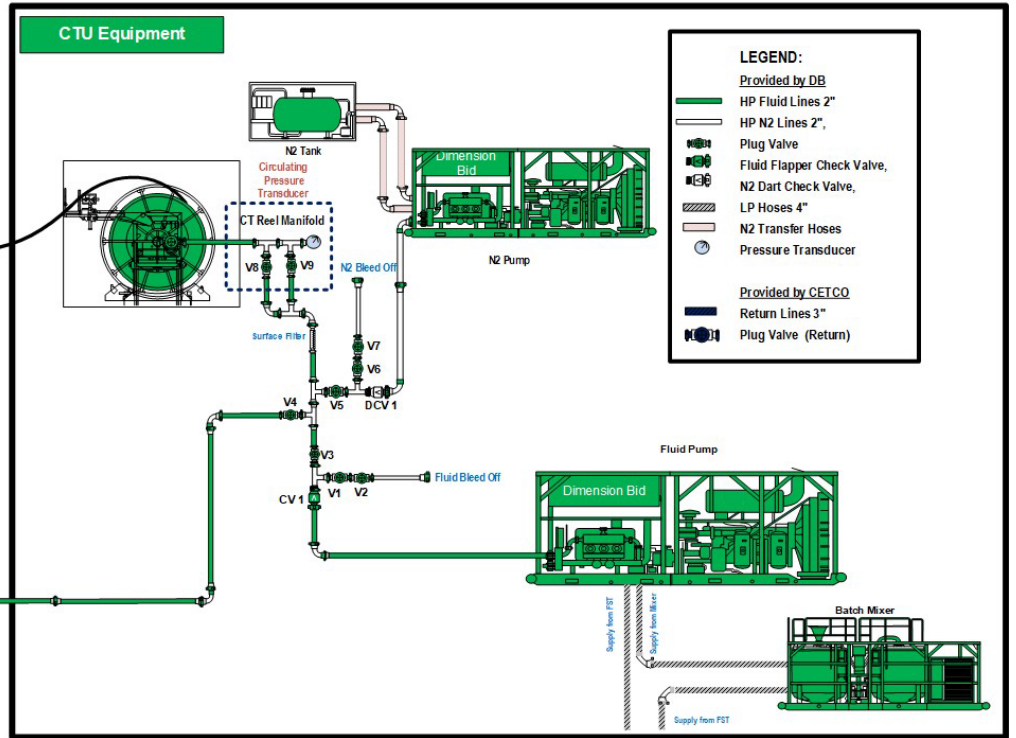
CTU Equipment

LEGEND:
Provided by DB
HP Fluid Lines 2"
HP N2 Lines 2",
Plug Valve
Fluid Flapper Check Valve,
N2 Dart Check Valve,
LP Hoses 4"
N2 Transfer Hoses
Pressure Transducer

Provided by CETCO
Return Lines 3"
Plug Valve (Return)

N2 Tank
Circulating Pressure Transducer
CT Reel Manifold
V8
V9
N2 Bleed Off
Dimension Bid
N2 Pump
Surface Filter
V7
V6
V4
V5
DCV 1
V3
V1
V2
Fluid Bleed Off
CV 1
Fluid Pump
Dimension Bid
Supply from FST
Supply from Mixer
Batch Mixer
Supply from FST